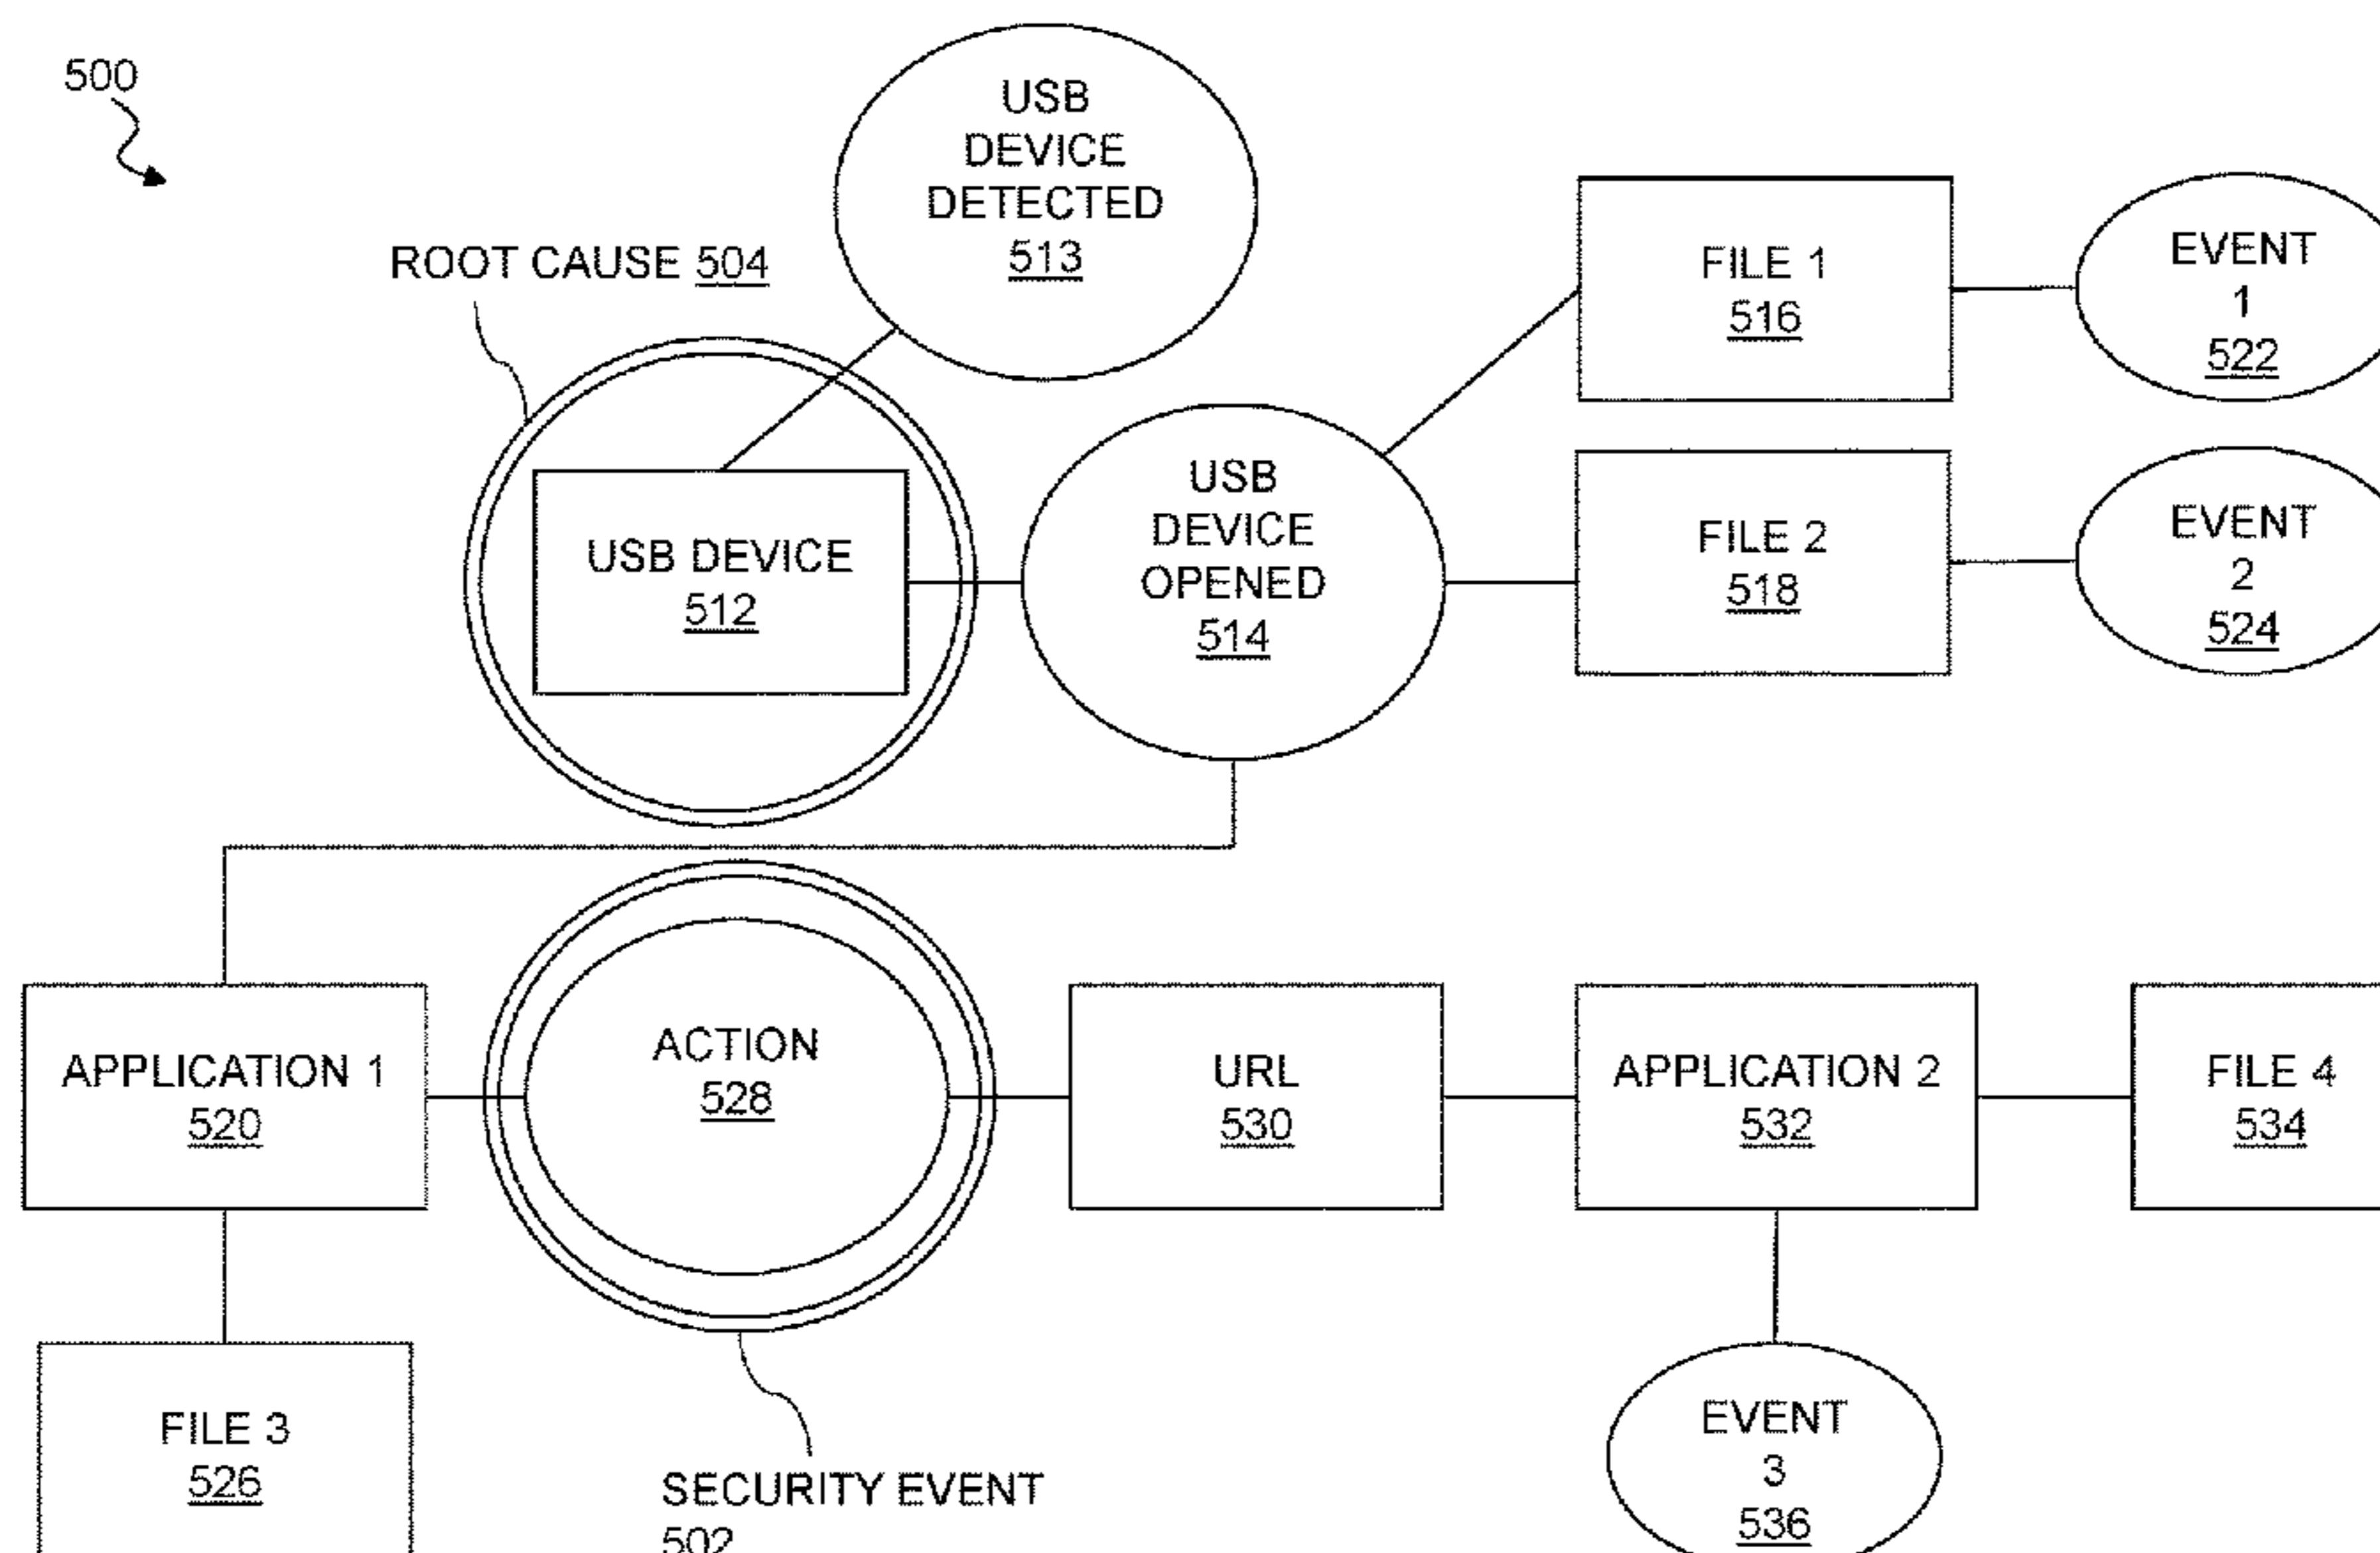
500

USB DEVICE DETECTED 513

ROOT CAUSE 504

FILE 1 516

EVENT 1 522

USB DEVICE 512

USB DEVICE OPENED 514

FILE 2 518

EVENT 2 524

APPLICATION 1 520

ACTION 528

URL 530

APPLICATION 2 532

FILE 4 534

FILE 3 526

SECURITY EVENT 502

EVENT 3 536